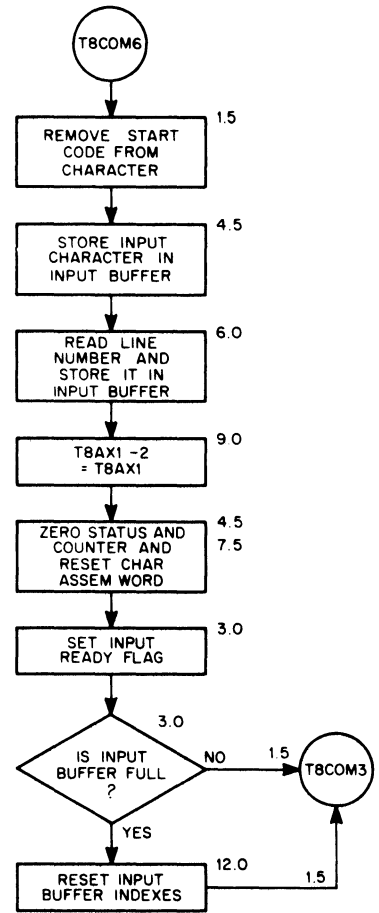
T8COM6

1.5

REMOVE START CODE FROM CHARACTER

4.5

STORE INPUT CHARACTER IN INPUT BUFFER

6.0

READ LINE NUMBER AND STORE IT IN INPUT BUFFER

9.0

T8AX1 −2 = T8AX1

4.5
7.5

ZERO STATUS AND COUNTER AND RESET CHAR ASSEM WORD

3.0

SET INPUT READY FLAG

3.0

IS INPUT BUFFER FULL ?

NO

1.5

T8COM3

YES

12.0

RESET INPUT BUFFER INDEXES

1.5